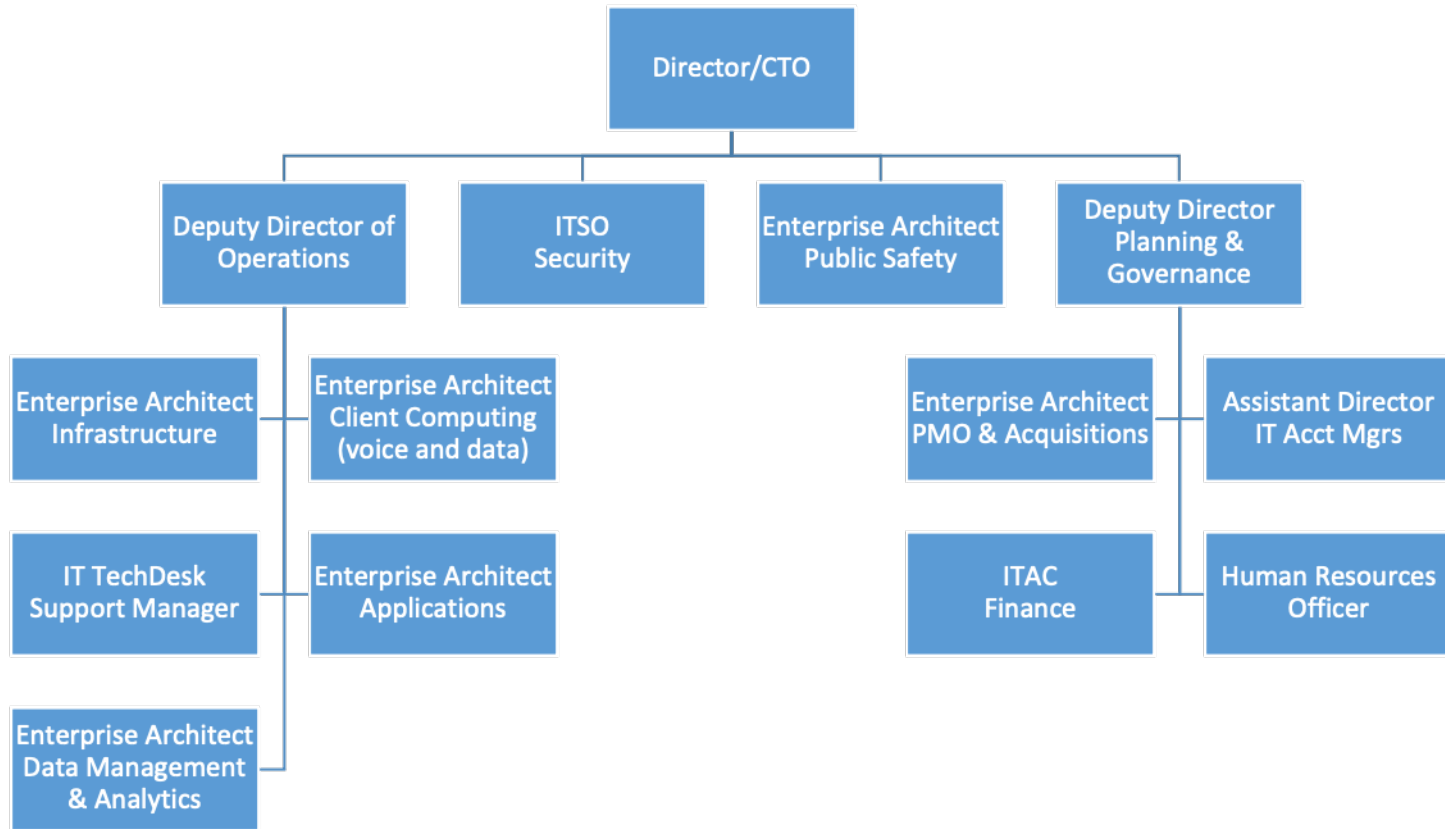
Director/CTO

Deputy Director of Operations

ITSO Security

Enterprise Architect Public Safety

Deputy Director Planning & Governance

Enterprise Architect Infrastructure

Enterprise Architect Client Computing (voice and data)

IT TechDesk Support Manager

Enterprise Architect Applications

Enterprise Architect Data Management & Analytics

Enterprise Architect PMO & Acquisitions

Assistant Director IT Acct Mgrs

ITAC Finance

Human Resources Officer